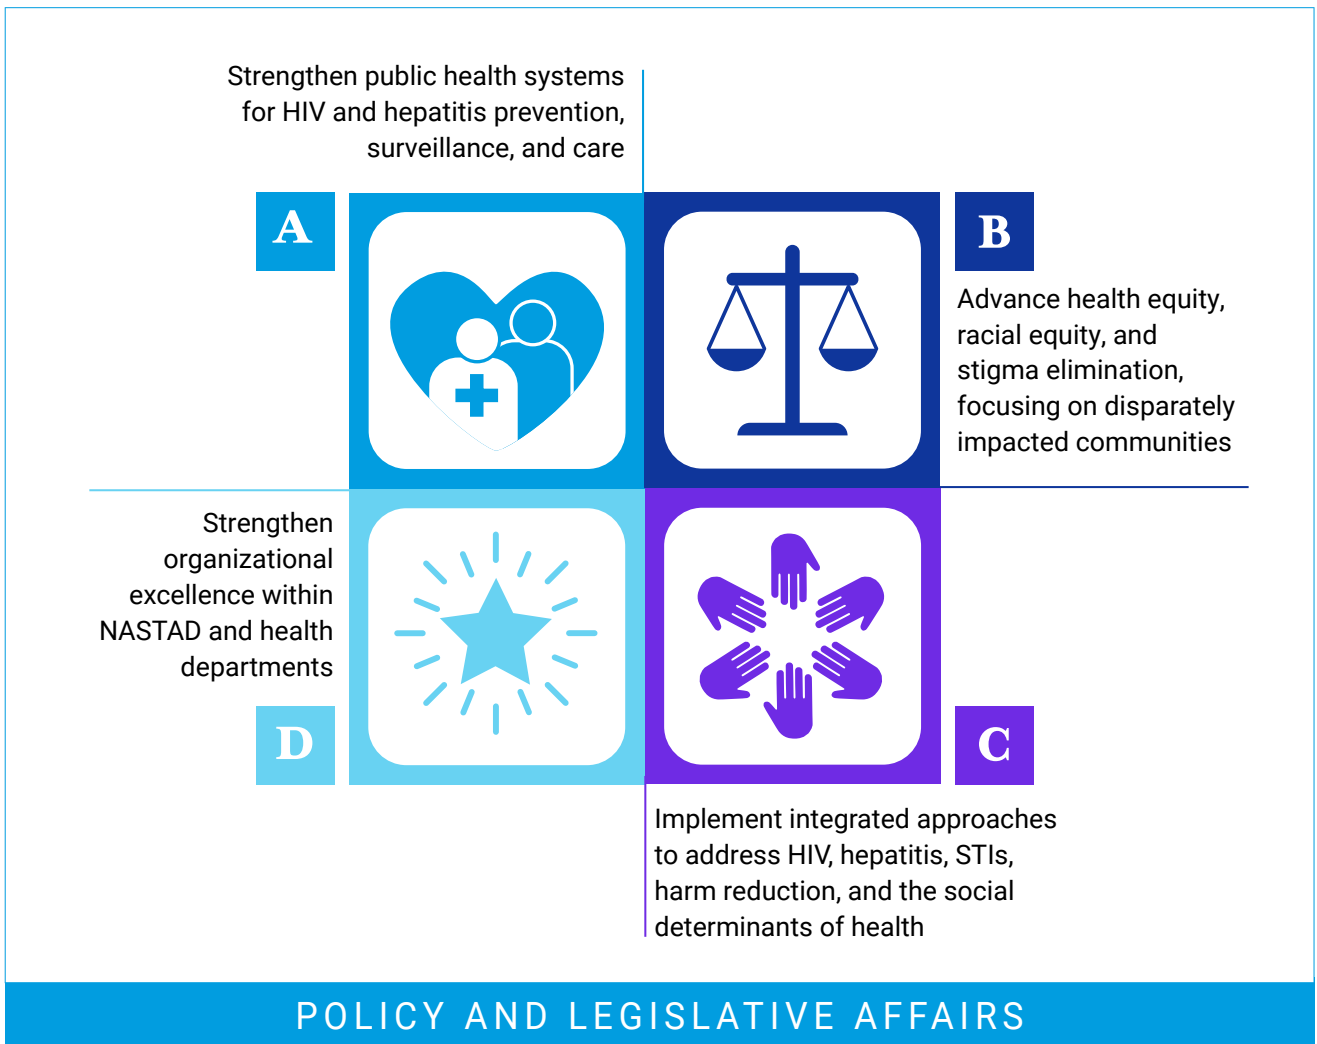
Strengthen public health systems for HIV and hepatitis prevention, surveillance, and care

A

B

Advance health equity, racial equity, and stigma elimination, focusing on disparately impacted communities

Strengthen organizational excellence within NASTAD and health departments

D

C

Implement integrated approaches to address HIV, hepatitis, STIs, harm reduction, and the social determinants of health

POLICY AND LEGISLATIVE AFFAIRS